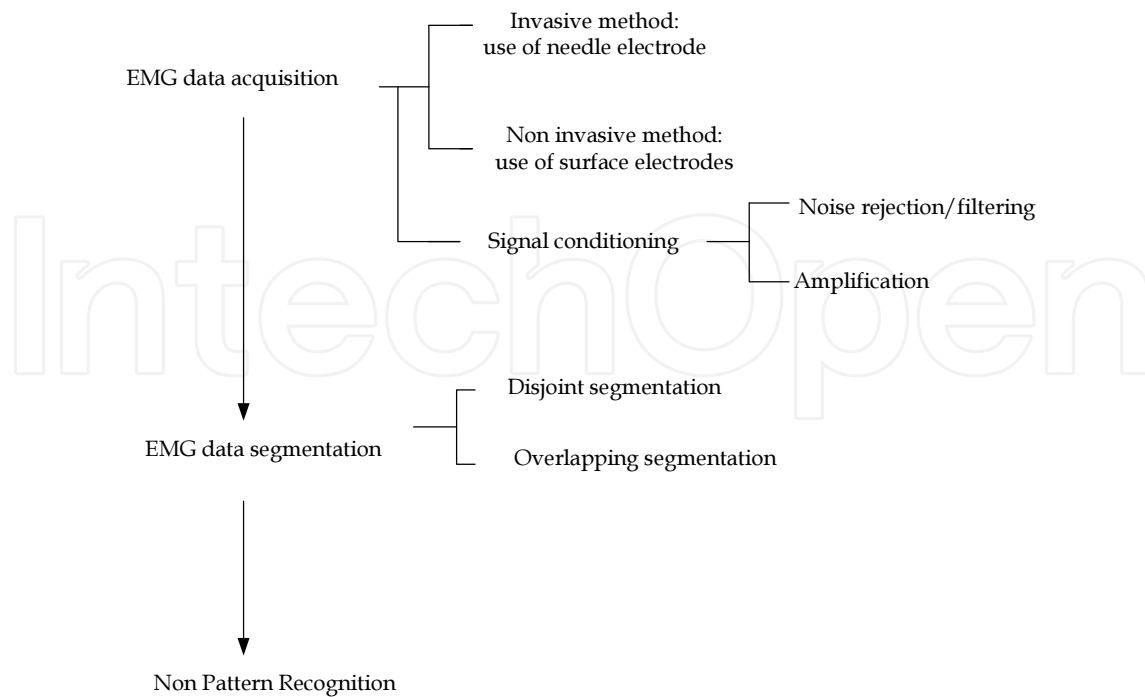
EMG data acquisition

Invasive method: use of needle electrode

Non invasive method: use of surface electrodes

Signal conditioning

Noise rejection/filtering

Amplification

IntechOpen

EMG data segmentation

Disjoint segmentation

Overlapping segmentation

Non Pattern Recognition